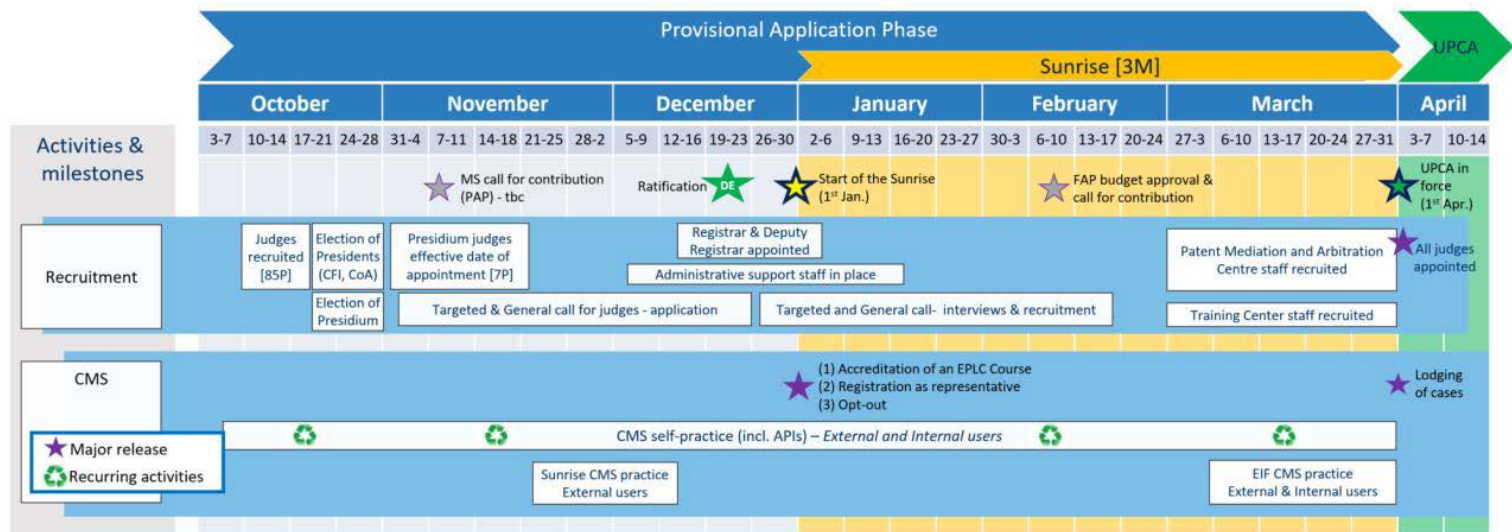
Provisional Application Phase

UPCA

Sunrise [3M]

| October | | | | November | | | | | December | | | | January | | | | February | | | | March | | | | | April | |
|---|---|---|---|---|---|---|---|---|---|---|---|---|---|---|---|---|---|---|---|---|---|---|---|---|---|---|---|
| 3-7 | 10-14 | 17-21 | 24-28 | 31-4 | 7-11 | 14-18 | 21-25 | 28-2 | 5-9 | 12-16 | 19-23 | 26-30 | 2-6 | 9-13 | 16-20 | 23-27 | 30-3 | 6-10 | 13-17 | 20-24 | 27-3 | 6-10 | 13-17 | 20-24 | 27-31 | 3-7 | 10-14 |

Activities & milestones

MS call for contribution (PAP) - tbc

Ratification DE

Start of the Sunrise (1st Jan.)

FAP budget approval & call for contribution

UPCA in force (1st Apr.)

Recruitment

Judges recruited [85P]

Election of Presidents (CFI, CoA)

Election of Presidium

Presidium judges effective date of appointment [7P]

Registrar & Deputy Registrar appointed

Administrative support staff in place

Targeted & General call for judges - application

Targeted and General call- interviews & recruitment

Patent Mediation and Arbitration Centre staff recruited

Training Center staff recruited

All judges appointed

CMS

(1) Accreditation of an EPLC Course
(2) Registration as representative
(3) Opt-out

Lodging of cases

Major release

Recurring activities

CMS self-practice (incl. APIs) – External and Internal users

Sunrise CMS practice External users

EIF CMS practice External & Internal users